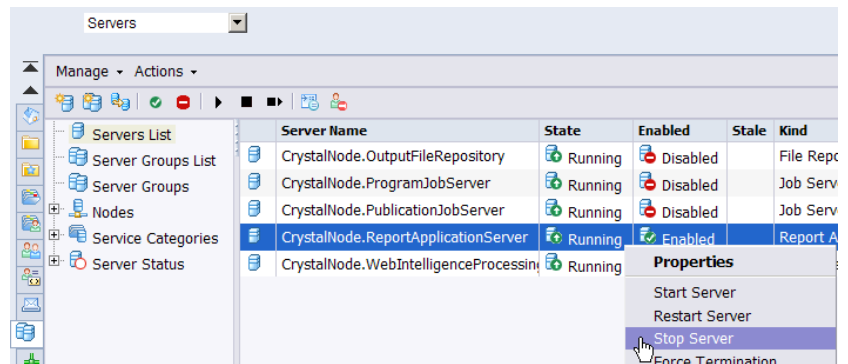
Servers

Manage ▾ Actions ▾

Servers List
Server Groups List
Server Groups
Nodes
Service Categories
Server Status

| | Server Name | State | Enabled | Stale | Kind |
|---|---|---|---|---|---|
| | CrystalNode.OutputFileRepository | Running | Disabled | | File Repo |
| | CrystalNode.ProgramJobServer | Running | Disabled | | Job Serv |
| | CrystalNode.PublicationJobServer | Running | Disabled | | Job Serv |
| | CrystalNode.ReportApplicationServer | Running | Enabled | | Report A |
| | CrystalNode.WebIntelligenceProcessin | Running | | | |

Properties
Start Server
Restart Server
Stop Server
Force Termination